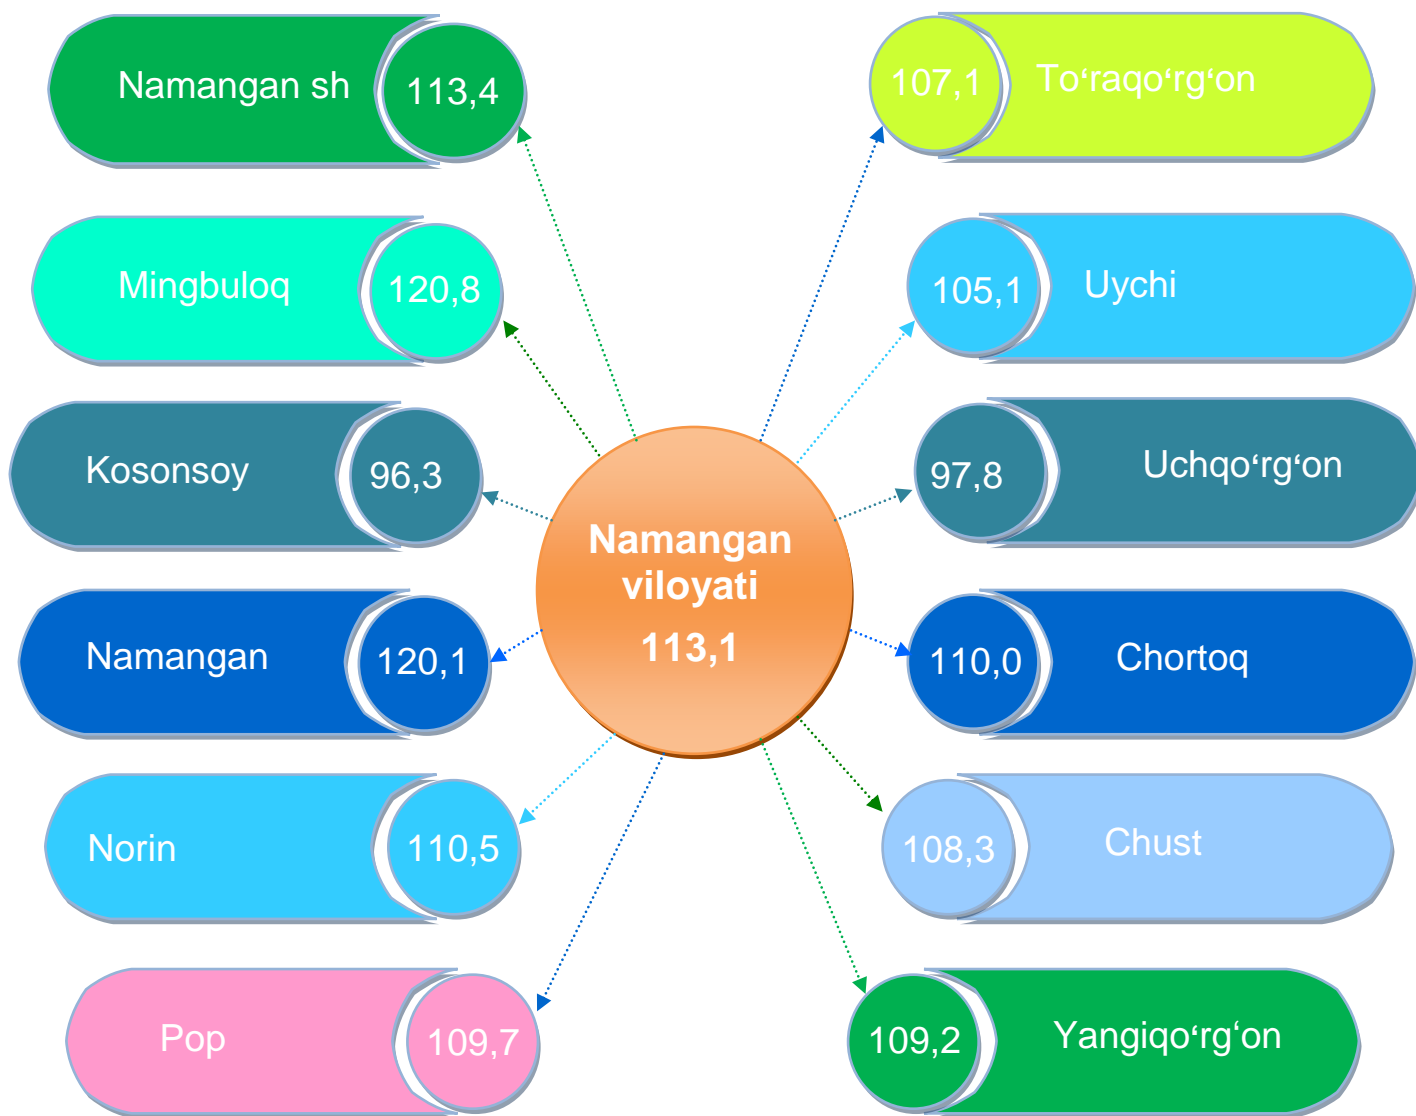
Namangan sh 113,4

Mingbuloq 120,8

Kosonsoy 96,3

Namangan 120,1

Norin 110,5

Pop 109,7

Namangan viloyati 113,1

107,1 To‘raqo‘rg‘on

105,1 Uychi

97,8 Uchqo‘rg‘on

110,0 Chortoq

108,3 Chust

109,2 Yangiqo‘rg‘on